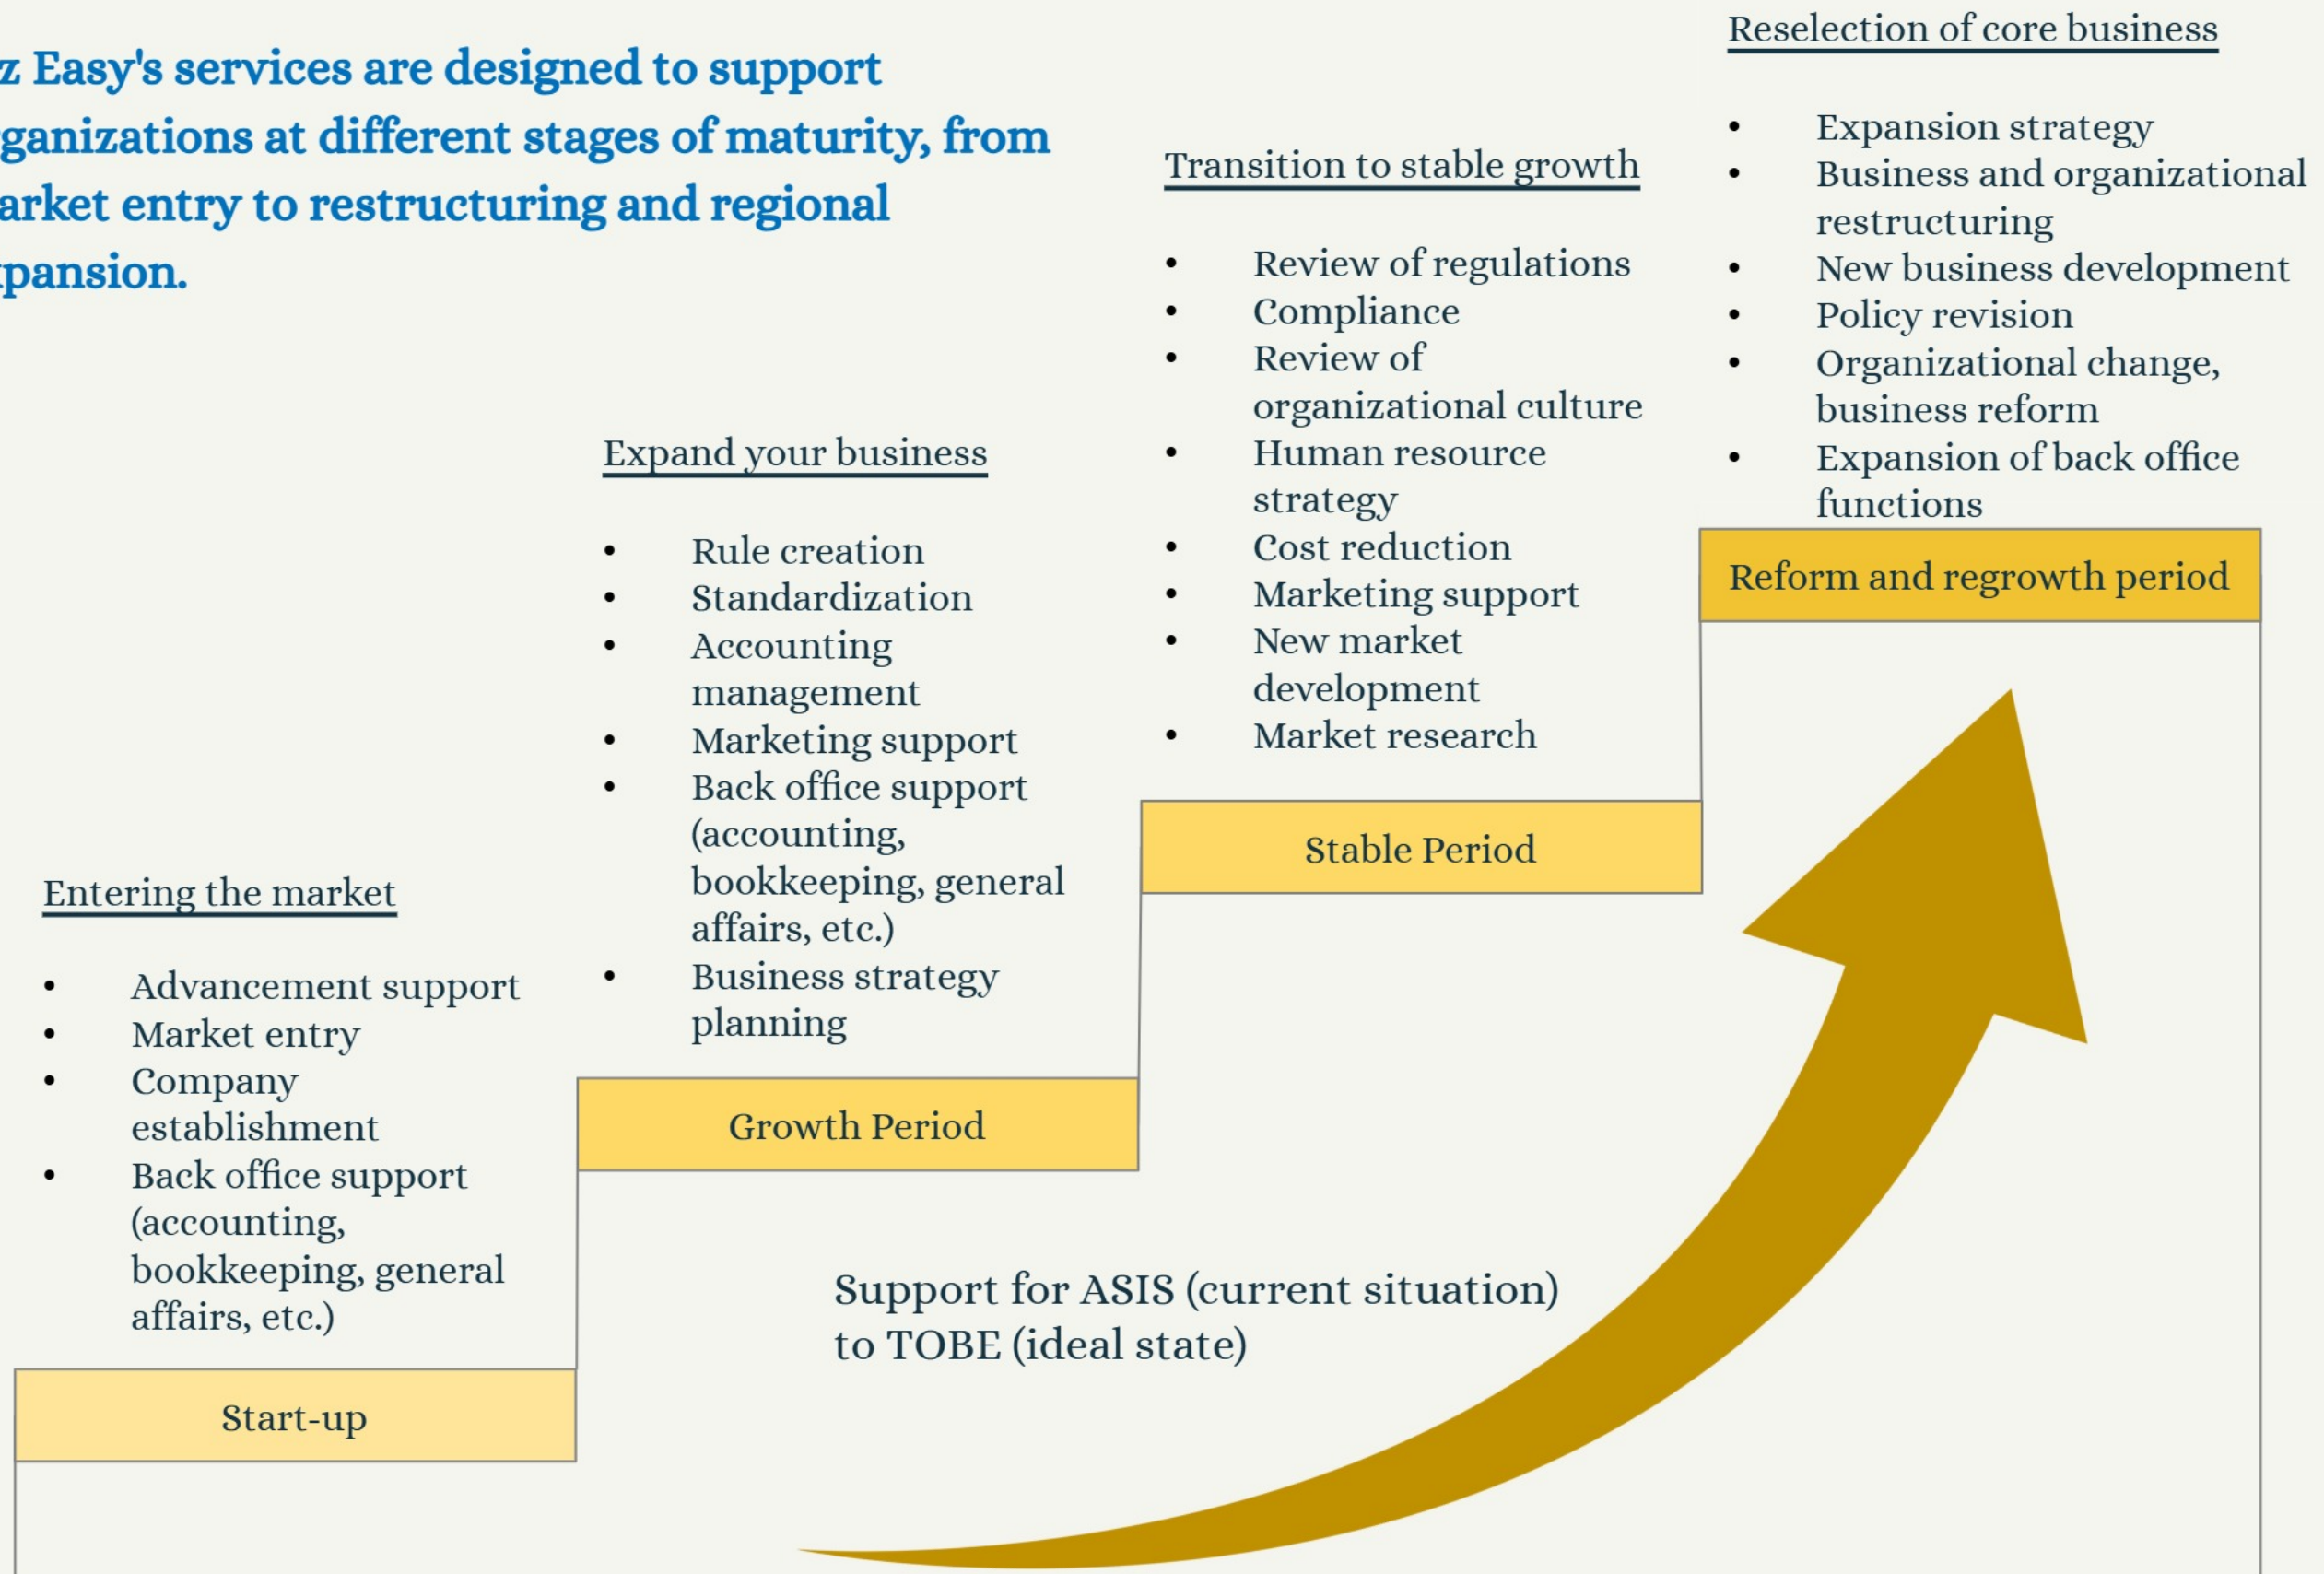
z Easy's services are designed to support ganizations at different stages of maturity, from arket entry to restructuring and regional pansion.

Reselection of core business

- Expansion strategy
- Business and organizational restructuring
- New business development
- Policy revision
- Organizational change, business reform
- Expansion of back office functions

Reform and regrowth period

Transition to stable growth

- Review of regulations
- Compliance
- Review of organizational culture
- Human resource strategy
- Cost reduction
- Marketing support
- New market development
- Market research

Stable Period

Expand your business

- Rule creation
- Standardization
- Accounting management
- Marketing support
- Back office support (accounting, bookkeeping, general affairs, etc.)
- Business strategy planning

Growth Period

Entering the market

- Advancement support
- Market entry
- Company establishment
- Back office support (accounting, bookkeeping, general affairs, etc.)

Start-up

Support for ASIS (current situation) to TOBE (ideal state)